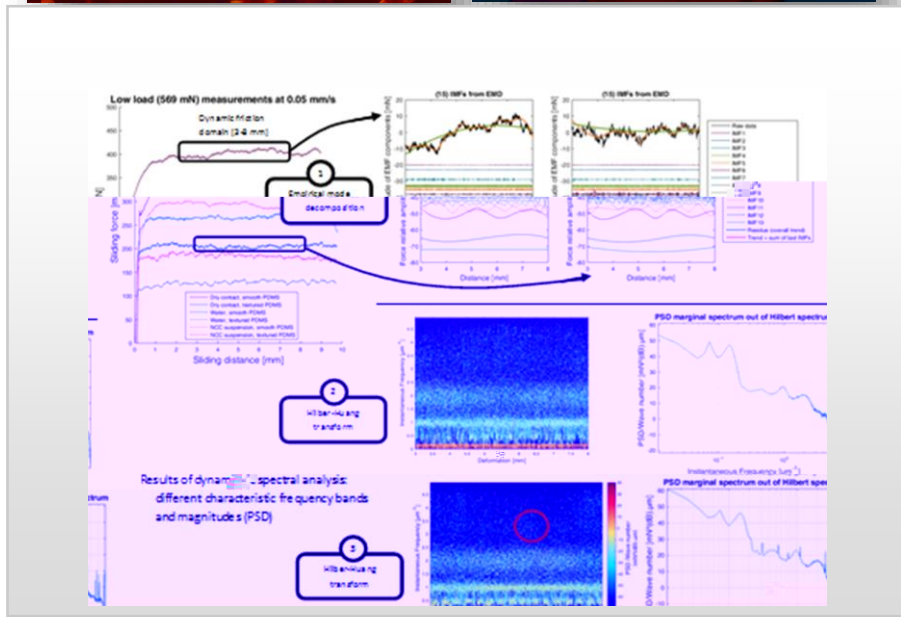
Low load (569 mN) measurements at 0.05 mm/s

Dynamic friction domain [3-8 mm]

1
Empirical mode decomposition

(15) IMFs from EMD

(15) IMFs from EMD

Raw data
IMF1
IMF2
IMF3
IMF4
IMF5
IMF6
IMF7
IMF8
IMF9
IMF10
IMF11
IMF12
IMF13
Residue (overall trend)
Trend + sum of last IMFs

Sliding force [mN]

Force relative amplitude

Distance [mm]

Distance [mm]

Dry contact, smooth PDMS
Dry contact, textured PDMS
Water, smooth PDMS
Water, textured PDMS
NCC suspension, smooth PDMS
NCC suspension, textured PDMS

Sliding distance [mm]

2
Hilbert-Huang transform

Instantaneous Frequency

Deformation [mm]

PSD marginal spectrum out of Hilbert spectrum

PSD/Wave number

Instantaneous Frequency

Results of dyn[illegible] spectral analysis: different characteristic frequency bands and magnitudes (PSD)

3
Hilbert-Huang transform

Instantaneous Frequency

PSD marginal spectrum out of Hilbert spe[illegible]

PSD/Wave number

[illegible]trum